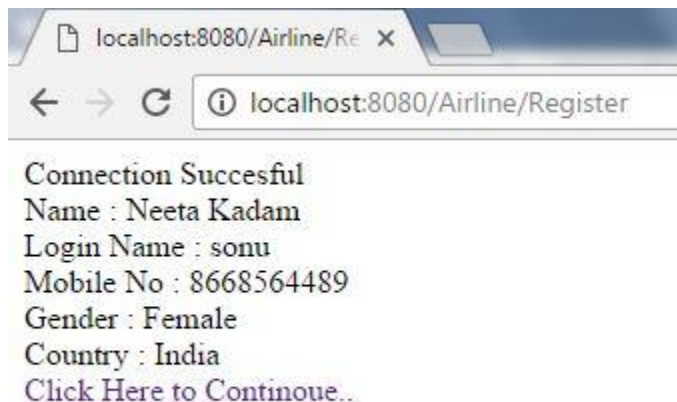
localhost:8080/Airline/Re ×

localhost:8080/Airline/Register

Connection Succesful
Name : Neeta Kadam
Login Name : sonu
Mobile No : 8668564489
Gender : Female
Country : India
Click Here to Continoue..